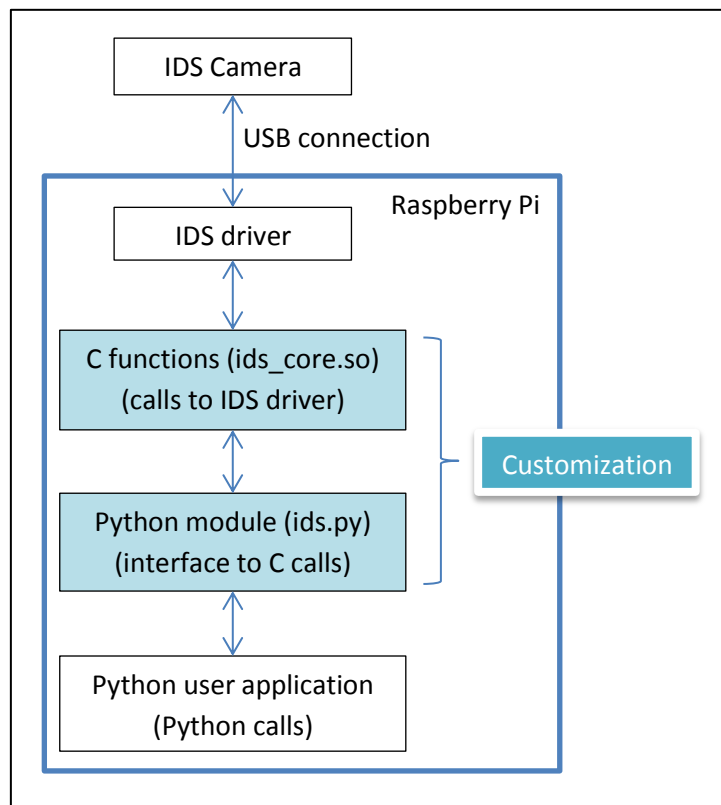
IDS Camera

USB connection

Raspberry Pi

IDS driver

C functions (ids_core.so)
(calls to IDS driver)

Customization

Python module (ids.py)
(interface to C calls)

Python user application
(Python calls)